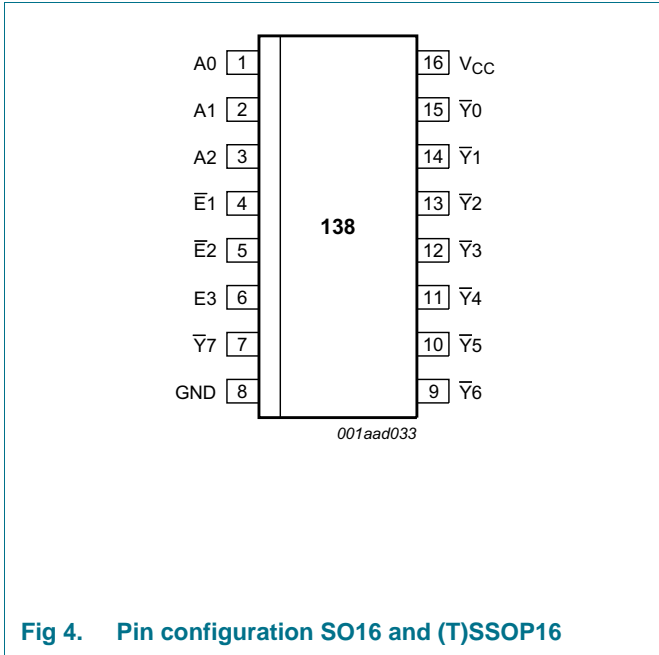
A0 1
A1 2
A2 3
$\overline{E}1$ 4
$\overline{E}2$ 5
E3 6
$\overline{Y}7$ 7
GND 8

138

16 $V_{CC}$
15 $\overline{Y}0$
14 $\overline{Y}1$
13 $\overline{Y}2$
12 $\overline{Y}3$
11 $\overline{Y}4$
10 $\overline{Y}5$
9 $\overline{Y}6$

001aad033

Fig 4. Pin configuration SO16 and (T)SSOP16